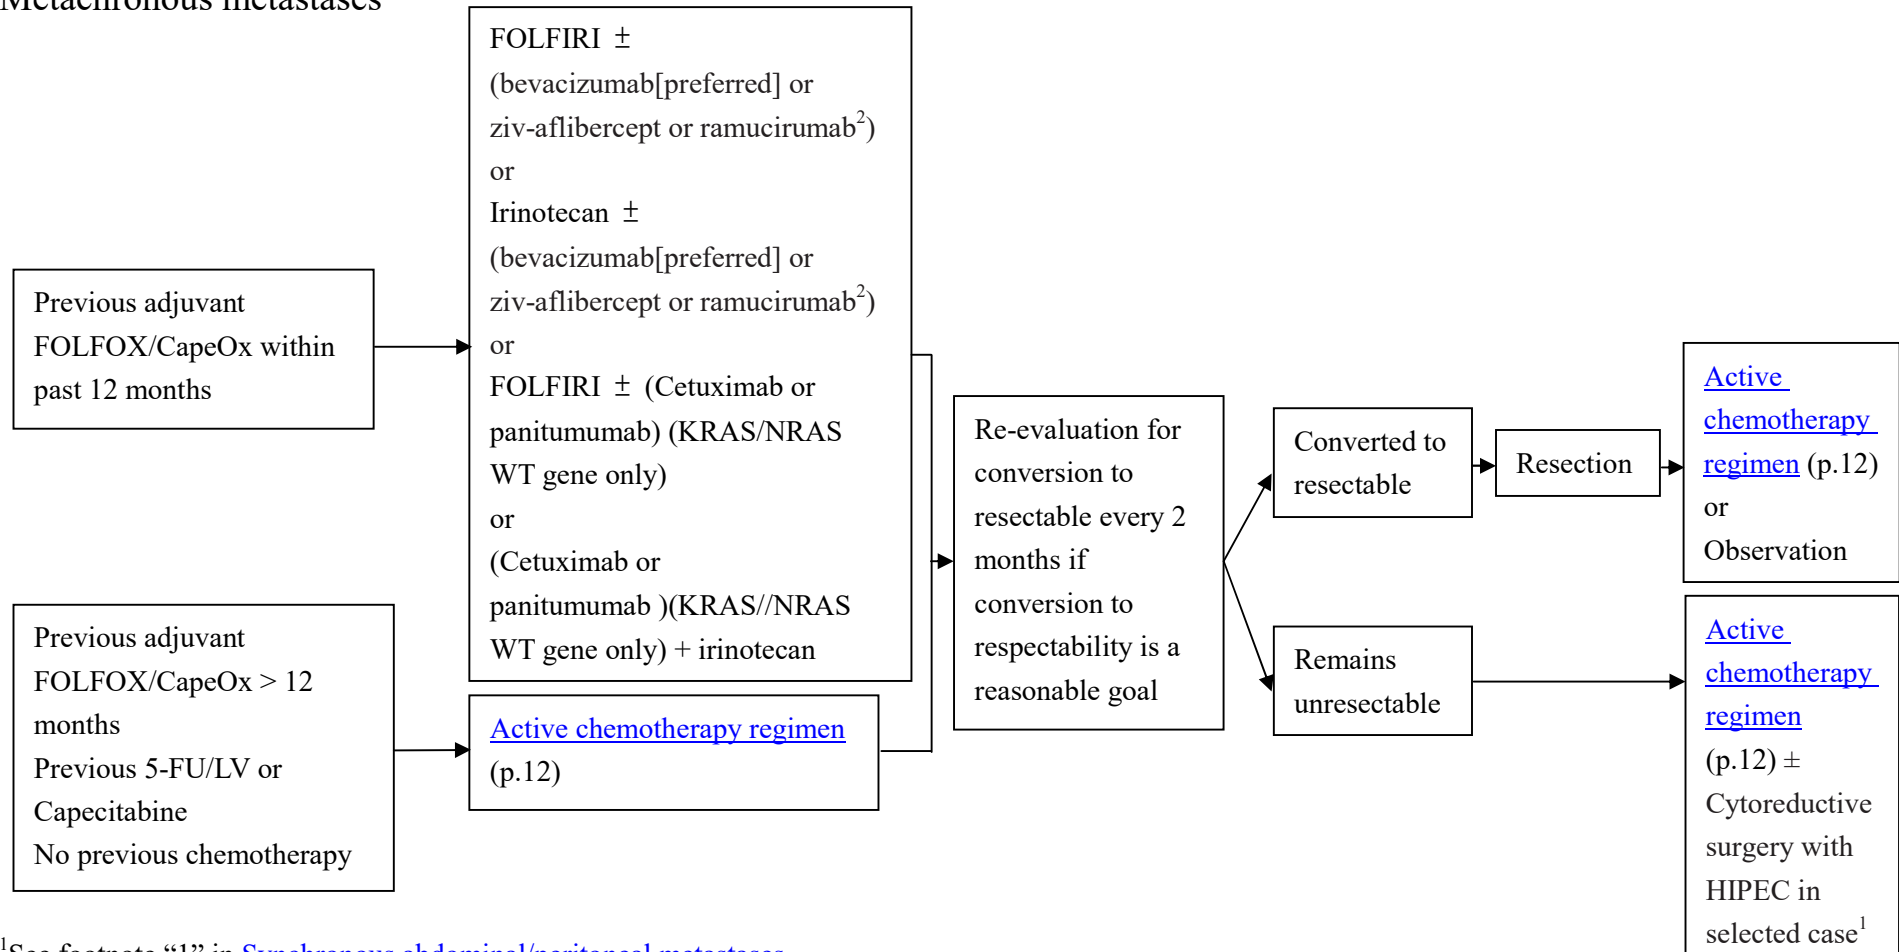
Metachronous metastases

Previous adjuvant FOLFOX/CapeOx within past 12 months

FOLFIRI ± (bevacizumab[preferred] or ziv-aflibercept or ramucirumab$^{2}$)
or
Irinotecan ± (bevacizumab[preferred] or ziv-aflibercept or ramucirumab$^{2}$)
or
FOLFIRI ± (Cetuximab or panitumumab) (KRAS/NRAS WT gene only)
or
(Cetuximab or panitumumab )(KRAS//NRAS WT gene only) + irinotecan

Previous adjuvant FOLFOX/CapeOx > 12 months
Previous 5-FU/LV or Capecitabine
No previous chemotherapy

Active chemotherapy regimen (p.12)

Re-evaluation for conversion to resectable every 2 months if conversion to respectability is a reasonable goal

Converted to resectable

Resection

Active chemotherapy regimen (p.12) or Observation

Remains unresectable

Active chemotherapy regimen (p.12) ± Cytoreductive surgery with HIPEC in selected case$^{1}$

$^{1}$See footnote “1” in Synchronous abdominal/peritoneal metastases